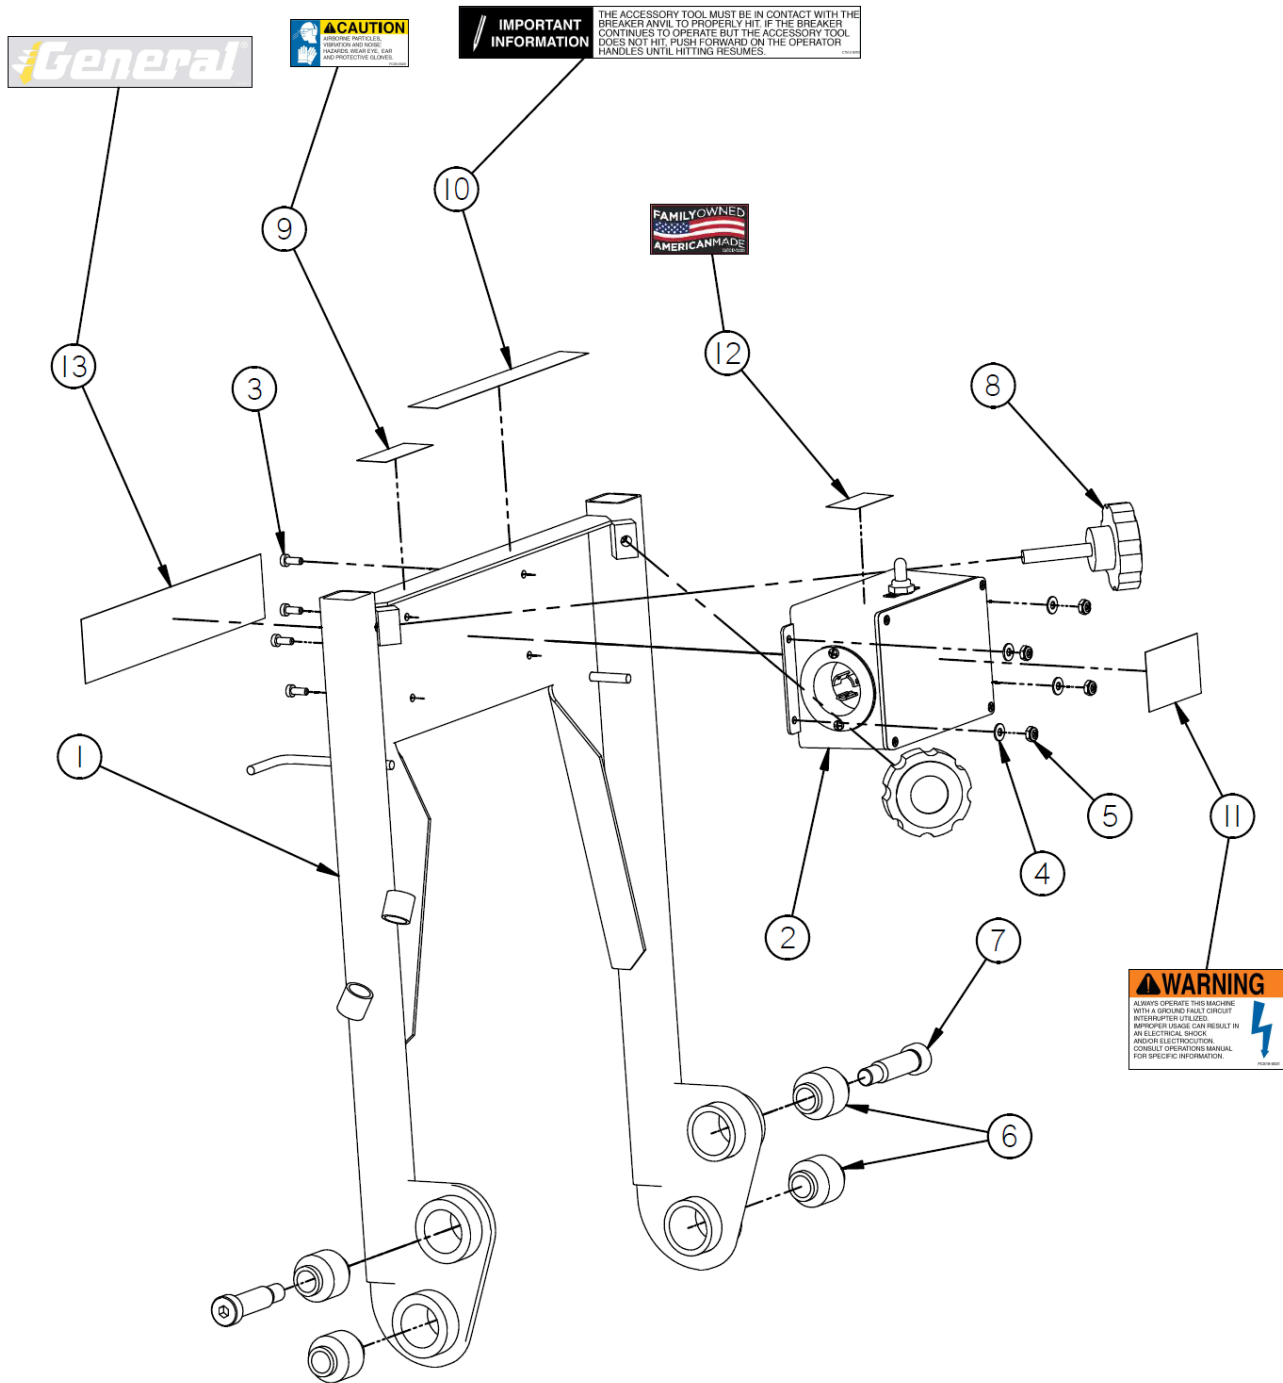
General

CAUTION
AIRBORNE PARTICLES, VIBRATION AND NOISE HAZARDS. WEAR EYE, EAR AND PROTECTIVE GLOVES.

IMPORTANT INFORMATION
THE ACCESSORY TOOL MUST BE IN CONTACT WITH THE BREAKER ANVIL TO PROPERLY HIT. IF THE BREAKER CONTINUES TO OPERATE BUT THE ACCESSORY TOOL DOES NOT HIT, PUSH FORWARD ON THE OPERATOR HANDLES UNTIL HITTING RESUMES.

10

9

FAMILYOWNED AMERICANMADE

13

3

12

8

1

5

11

4

2

7

WARNING
ALWAYS OPERATE THIS MACHINE WITH A GROUND FAULT CIRCUIT INTERRUPTER UTILIZED. IMPROPER USAGE CAN RESULT IN AN ELECTRICAL SHOCK AND/OR ELECTROCUTION. CONSULT OPERATIONS MANUAL FOR SPECIFIC INFORMATION.

6